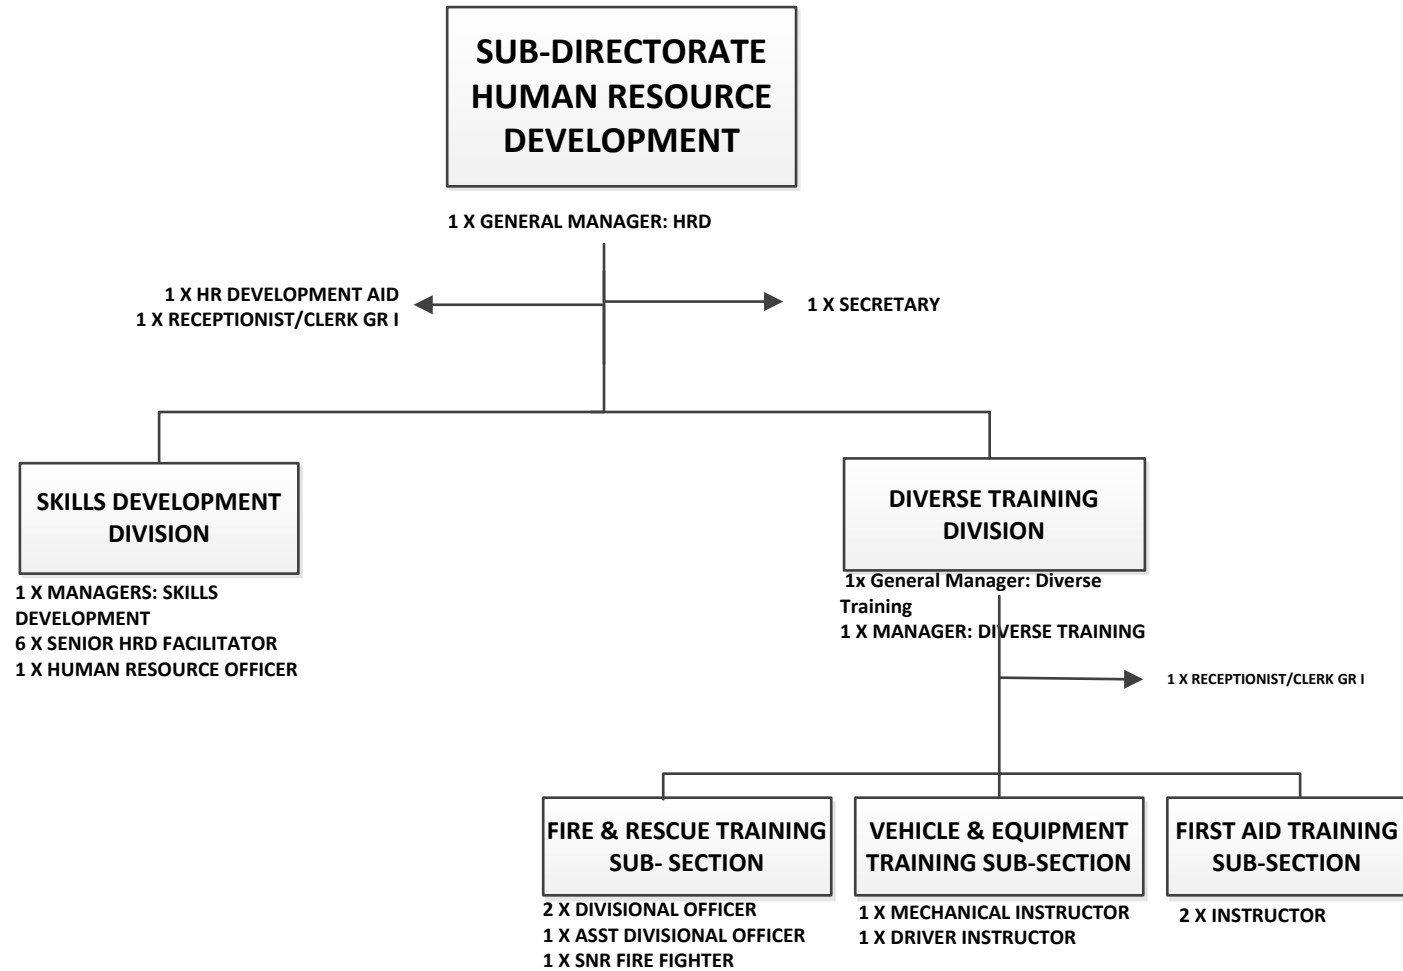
SUB-DIRECTORATE HUMAN RESOURCE DEVELOPMENT

1 X GENERAL MANAGER: HRD

1 X HR DEVELOPMENT AID
1 X RECEPTIONIST/CLERK GR I

1 X SECRETARY

SKILLS DEVELOPMENT DIVISION

1 X MANAGERS: SKILLS DEVELOPMENT
6 X SENIOR HRD FACILITATOR
1 X HUMAN RESOURCE OFFICER

DIVERSE TRAINING DIVISION

1x General Manager: Diverse Training
1 X MANAGER: DIVERSE TRAINING

1 X RECEPTIONIST/CLERK GR I

FIRE & RESCUE TRAINING SUB- SECTION

2 X DIVISIONAL OFFICER
1 X ASST DIVISIONAL OFFICER
1 X SNR FIRE FIGHTER

VEHICLE & EQUIPMENT TRAINING SUB-SECTION

1 X MECHANICAL INSTRUCTOR
1 X DRIVER INSTRUCTOR

FIRST AID TRAINING SUB-SECTION

2 X INSTRUCTOR